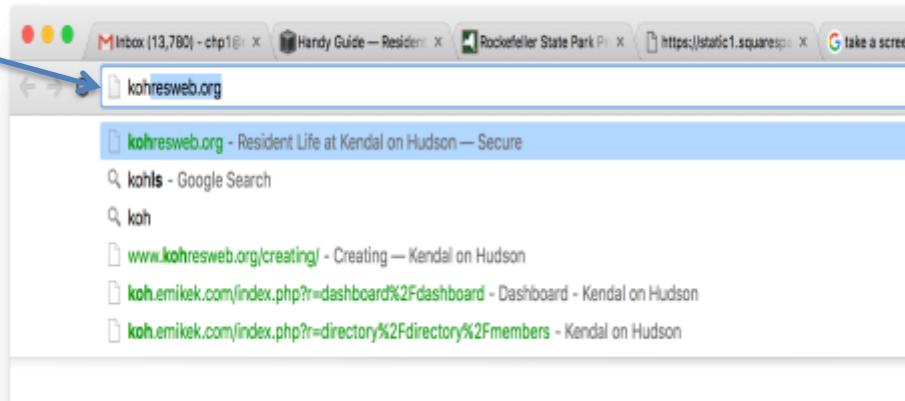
Inbox (13,780) - chp1@ ×
Handy Guide — Resident ×
Rockefeller State Park P ×
https://static1.squaresp ×
take a scree

kohresweb.org

kohresweb.org - Resident Life at Kendal on Hudson — Secure
kohls - Google Search
koh
www.kohresweb.org/creating/ - Creating — Kendal on Hudson
koh.emikek.com/index.php?r=dashboard%2Fdashboard - Dashboard - Kendal on Hudson
koh.emikek.com/index.php?r=directory%2Fdirectory%2Fmembers - Kendal on Hudson